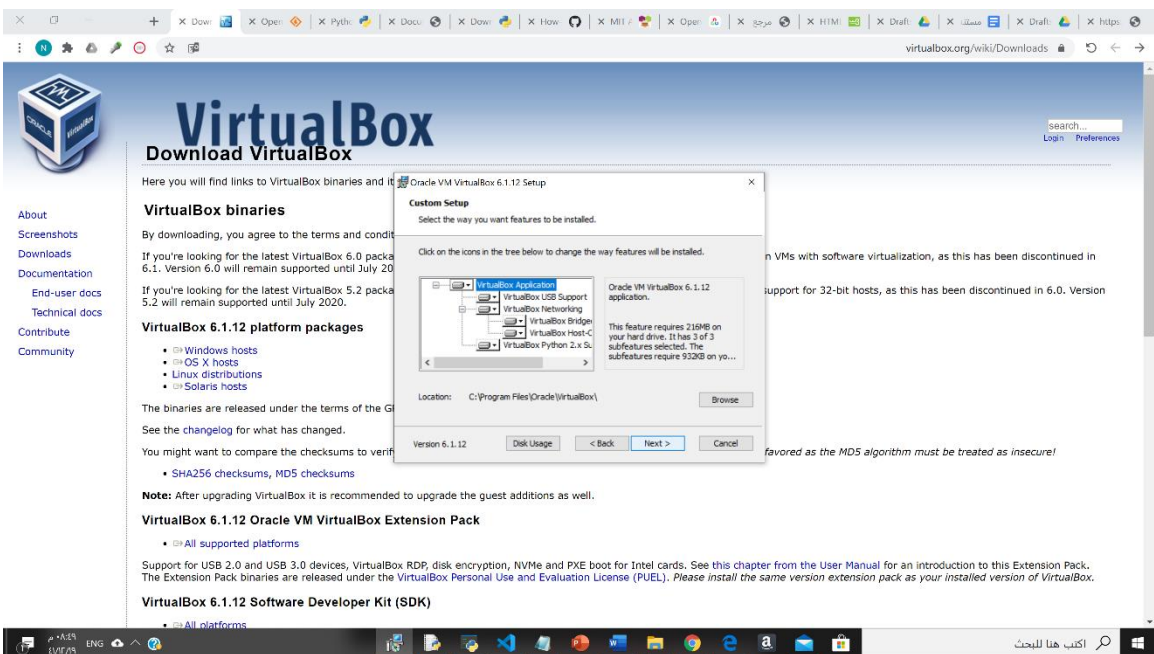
× Dow | × Oper | × Pyth | × Docu | × Dow | × How | × MIT | × Oper | × مرجع | × HTM | × Draft | × مستند | × Draft | × https

virtualbox.org/wiki/Downloads

VirtualBox

Download VirtualBox

search...
Login Preferences

About
Screenshots
Downloads
Documentation
End-user docs
Technical docs
Contribute
Community

Here you will find links to VirtualBox binaries and it

VirtualBox binaries

By downloading, you agree to the terms and condit

If you're looking for the latest VirtualBox 6.0 packa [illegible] n VMs with software virtualization, as this has been discontinued in 6.1. Version 6.0 will remain supported until July 20

If you're looking for the latest VirtualBox 5.2 packa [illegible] support for 32-bit hosts, as this has been discontinued in 6.0. Version 5.2 will remain supported until July 2020.

VirtualBox 6.1.12 platform packages

• Windows hosts
• OS X hosts
• Linux distributions
• Solaris hosts

The binaries are released under the terms of the G

See the changelog for what has changed.

You might want to compare the checksums to verif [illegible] favored as the MD5 algorithm must be treated as insecure!

• SHA256 checksums, MD5 checksums

Note: After upgrading VirtualBox it is recommended to upgrade the guest additions as well.

VirtualBox 6.1.12 Oracle VM VirtualBox Extension Pack

• All supported platforms

Support for USB 2.0 and USB 3.0 devices, VirtualBox RDP, disk encryption, NVMe and PXE boot for Intel cards. See this chapter from the User Manual for an introduction to this Extension Pack. The Extension Pack binaries are released under the VirtualBox Personal Use and Evaluation License (PUEL). Please install the same version extension pack as your installed version of VirtualBox.

VirtualBox 6.1.12 Software Developer Kit (SDK)

• All platforms

Oracle VM VirtualBox 6.1.12 Setup ×

Custom Setup
Select the way you want features to be installed.

Click on the icons in the tree below to change the way features will be installed.

VirtualBox Application
VirtualBox USB Support
VirtualBox Networking
VirtualBox Bridge
VirtualBox Host-C
VirtualBox Python 2.x Su

Oracle VM VirtualBox 6.1.12 application.

This feature requires 216MB on your hard drive. It has 3 of 3 subfeatures selected. The subfeatures require 932KB on yo...

Location: C:\Program Files\Oracle\VirtualBox\
Browse

Version 6.1.12 Disk Usage < Back Next > Cancel

ENG ٠٨:٤٩ م ٤/١٣/٠٩
اكتب هنا للبحث